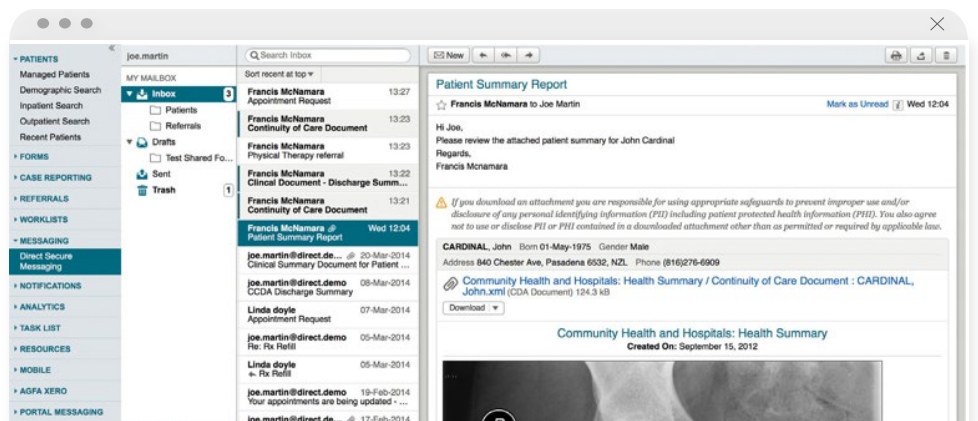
« PATIENTS
Managed Patients
Demographic Search
Inpatient Search
Outpatient Search
Recent Patients
FORMS
CASE REPORTING
REFERRALS
WORKLISTS
MESSAGING
Direct Secure Messaging
NOTIFICATIONS
ANALYTICS
TASK LIST
RESOURCES
MOBILE
AGFA XERO
PORTAL MESSAGING

joe.martin
MY MAILBOX
Inbox 3
Patients
Referrals
Drafts
Test Shared Fo...
Sent
Trash 1

Search Inbox
Sort recent at top

Francis McNamara 13:27
Appointment Request
Francis McNamara 13:23
Continuity of Care Document
Francis McNamara 13:23
Physical Therapy referral
Francis McNamara 13:22
Clincal Document - Discharge Summ...
Francis McNamara 13:21
Continuity of Care Document
Francis McNamara Wed 12:04
Patient Summary Report
joe.martin@direct.de... 20-Mar-2014
Clinical Summary Document for Patient ...
joe.martin@direct.demo 08-Mar-2014
CCDA Discharge Summary
Linda doyle 07-Mar-2014
Appointment Request
joe.martin@direct.demo 05-Mar-2014
Re: Rx Refill
Linda doyle 05-Mar-2014
Rx Refill
joe.martin@direct.demo 19-Feb-2014
Your appointments are being updated - ...
17-Feb-2014

New

Patient Summary Report
Francis McNamara to Joe Martin
Mark as Unread Wed 12:04

Hi Joe,
Please review the attached patient summary for John Cardinal
Regards,
Francis Mcnamara

If you download an attachment you are responsible for using appropriate safeguards to prevent improper use and/or disclosure of any personal identifying information (PII) including patient protected health information (PHI). You also agree not to use or disclose PII or PHI contained in a downloaded attachment other than as permitted or required by applicable law.

CARDINAL, John Born 01-May-1975 Gender Male
Address 840 Chester Ave, Pasadena 6532, NZL Phone (816)276-6909

Community Health and Hospitals: Health Summary / Continuity of Care Document : CARDINAL, John.xml (CDA Document) 124.3 kB
Download

Community Health and Hospitals: Health Summary
Created On: September 15, 2012